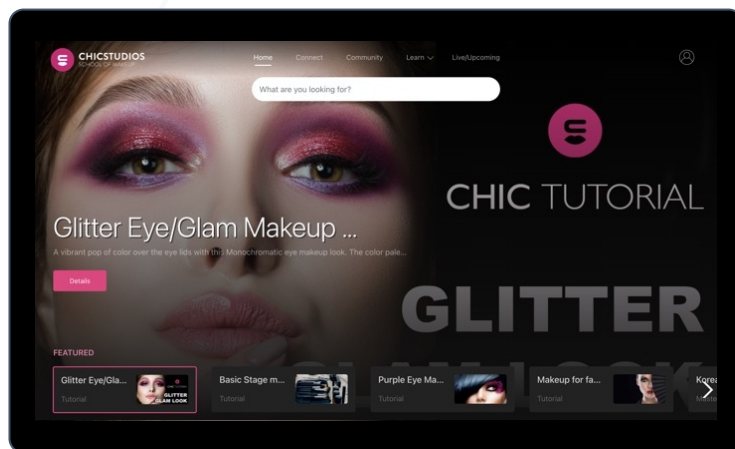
CHICSTUDIOS
SCHOOL OF MAKEUP

Home Connect Community Learn Live/Upcoming

What are you looking for?

CHIC TUTORIAL

GLITTER

Glitter Eye/Glam Makeup ...

A vibrant pop of color over the eye lids with this Monochromatic eye makeup look. The color pale...

Details

FEATURED

Glitter Eye/Gla...
Tutorial
GLITTER GLAM LOOK

Basic Stage m...
Tutorial

Purple Eye Ma...
Tutorial

Makeup for fa...
Tutorial

Korea
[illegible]